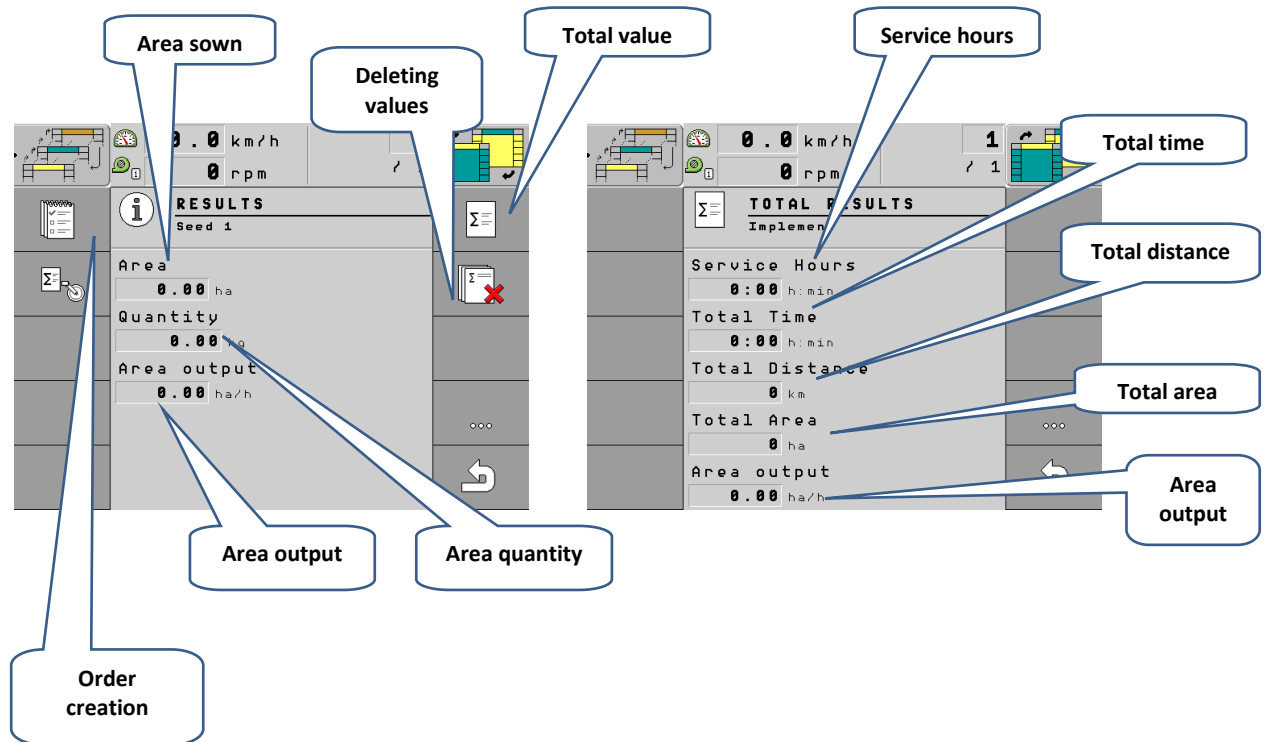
Area sown

Deleting values

Total value

Service hours

Total time

Total distance

Total area

Area output

0.0 km/h
0 rpm

RESULTS
Seed 1

Area
0.00 ha
Quantity
0.00 kg
Area output
0.00 ha/h

...

0.0 km/h
0 rpm
1
1

TOTAL RESULTS
Implemen

Service Hours
0:00 h:min
Total Time
0:00 h:min
Total Distance
0 km
Total Area
0 ha
Area output
0.00 ha/h

...

Area output

Area quantity

Order creation